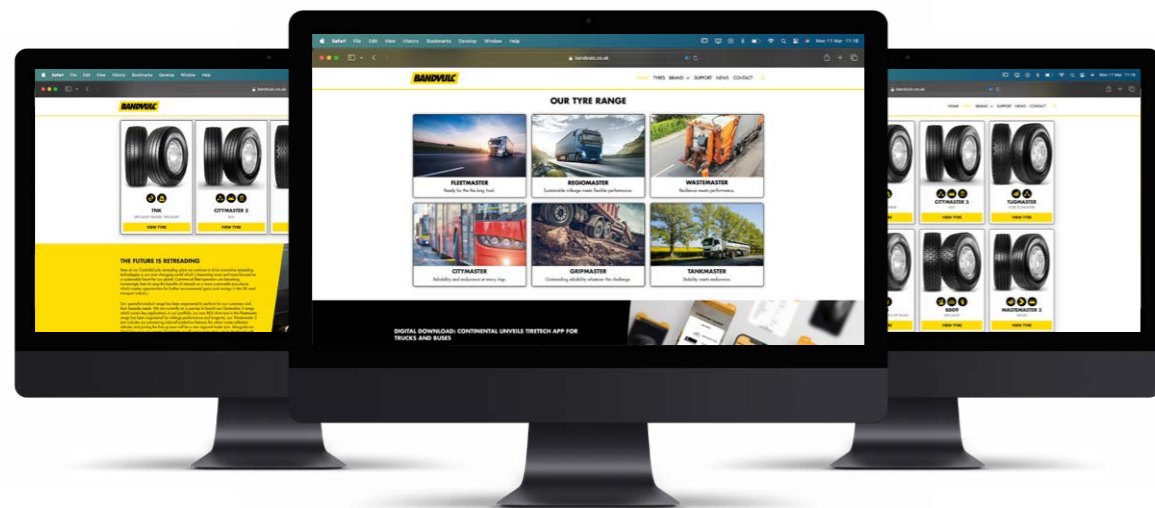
Safari File Edit View History Bookmarks Develop Window Help

bandvulc.co.uk

BANDVULC

HOME TYRES BRAND SUPPORT NEWS CONTACT

OUR TYRE RANGE

FLEETMASTER
Ready for the long haul.

REGIOMASTER
Sustainable mileage meets flexible performance.

WASTEMASTER
Resilience meets performance.

CITYMASTER
Reliability and endurance at every stop.

GRIPMASTER
Outstanding reliability whatever the challenge.

TANKMASTER
Stability meets endurance.

DIGITAL DOWNLOAD: CONTINENTAL UNVEILS TIRETECH APP FOR TRUCKS AND BUSES

Safari File Edit View History Bookmarks Develop Window Help

bandvulc.co.uk

BANDVULC

TNK

CITYMASTER 3

VIEW TYRE

VIEW TYRE

THE FUTURE IS RETREADING

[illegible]

Mon 11 Mar 11:18

bandvulc.co.uk

HOME TYRES BRAND SUPPORT NEWS CONTACT

CITYMASTER 3

TUGMASTER

VIEW TYRE

VIEW TYRE

VIEW TYRE

5009

WASTEMASTER 2

VIEW TYRE

VIEW TYRE

VIEW TYRE